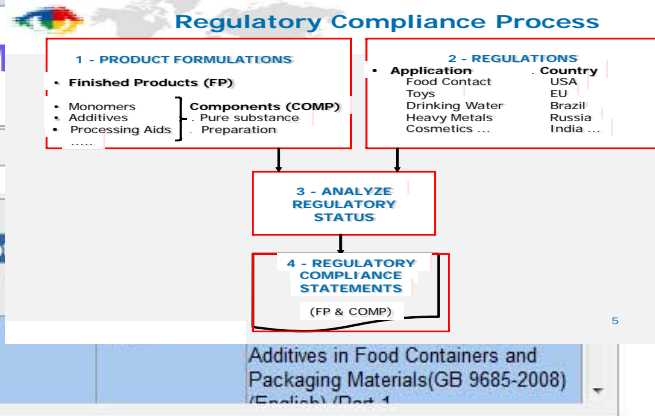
Regulatory Compliance Process

1 - PRODUCT FORMULATIONS

• Finished Products (FP)

• Monomers
• Additives
• Processing Aids
.....

Components (COMP)
. Pure substance
. Preparation

2 - REGULATIONS

• Application
Food Contact
Toys
Drinking Water
Heavy Metals
Cosmetics ...

. Country
USA
EU
Brazil
Russia
India ...

3 - ANALYZE REGULATORY STATUS

4 - REGULATORY COMPLIANCE STATEMENTS

(FP & COMP)

5

Additives in Food Containers and Packaging Materials(GB 9685-2008) (English) (Part 1 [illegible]